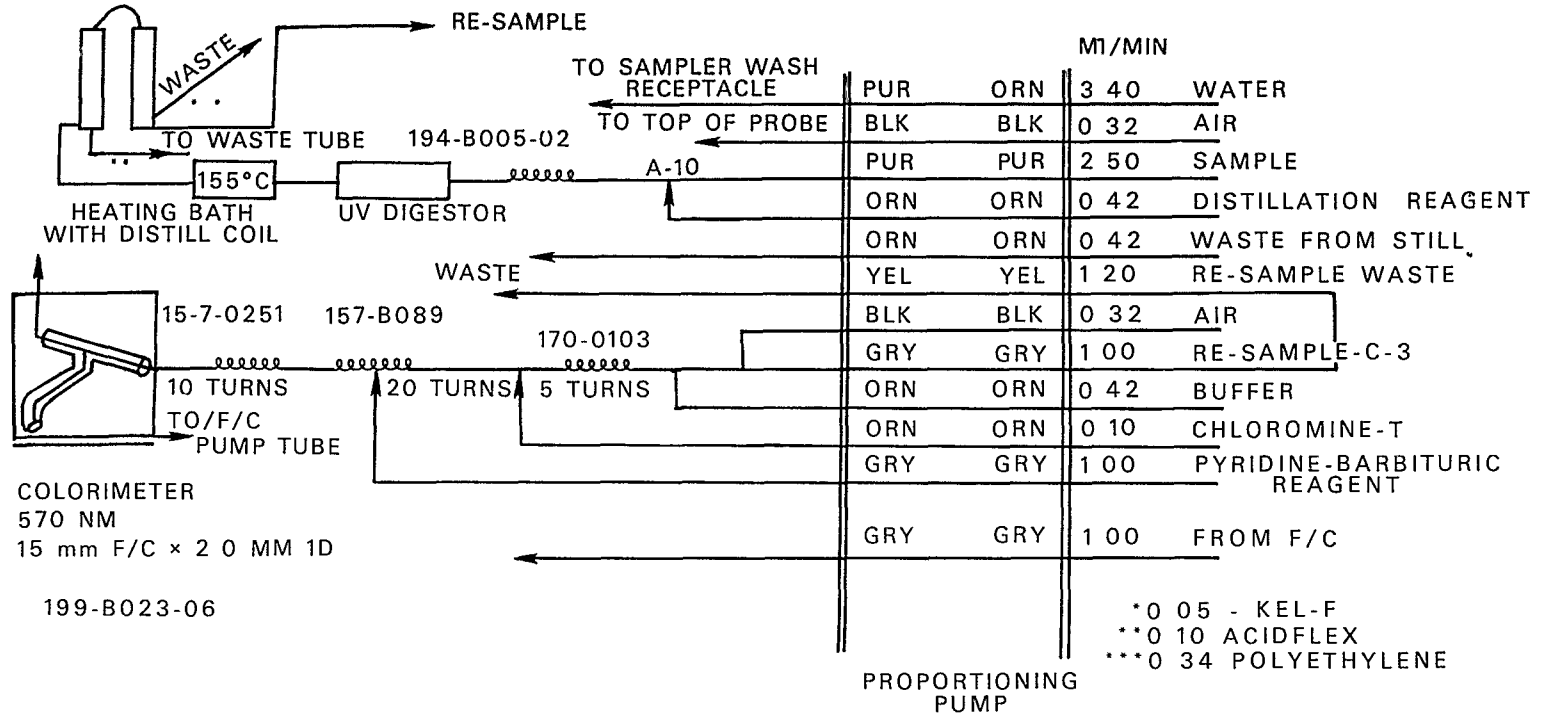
RE-SAMPLE

WASTE

TO WASTE TUBE

155°C

HEATING BATH WITH DISTILL COIL

UV DIGESTOR

194-B005-02

A-10

TO SAMPLER WASH RECEPTACLE

TO TOP OF PROBE

WASTE

Ml/MIN

| | | | |
|---|---|---|---|
| PUR | ORN | 3 40 | WATER |
| BLK | BLK | 0 32 | AIR |
| PUR | PUR | 2 50 | SAMPLE |
| ORN | ORN | 0 42 | DISTILLATION REAGENT |
| ORN | ORN | 0 42 | WASTE FROM STILL |
| YEL | YEL | 1 20 | RE-SAMPLE WASTE |
| BLK | BLK | 0 32 | AIR |
| GRY | GRY | 1 00 | RE-SAMPLE-C-3 |
| ORN | ORN | 0 42 | BUFFER |
| ORN | ORN | 0 10 | CHLOROMINE-T |
| GRY | GRY | 1 00 | PYRIDINE-BARBITURIC REAGENT |
| GRY | GRY | 1 00 | FROM F/C |

15-7-0251

157-B089

170-0103

10 TURNS

20 TURNS

5 TURNS

TO/F/C PUMP TUBE

COLORIMETER
570 NM
15 mm F/C × 2 0 MM 1D

199-B023-06

*0 05 - KEL-F
**0 10 ACIDFLEX
***0 34 POLYETHYLENE

PROPORTIONING PUMP